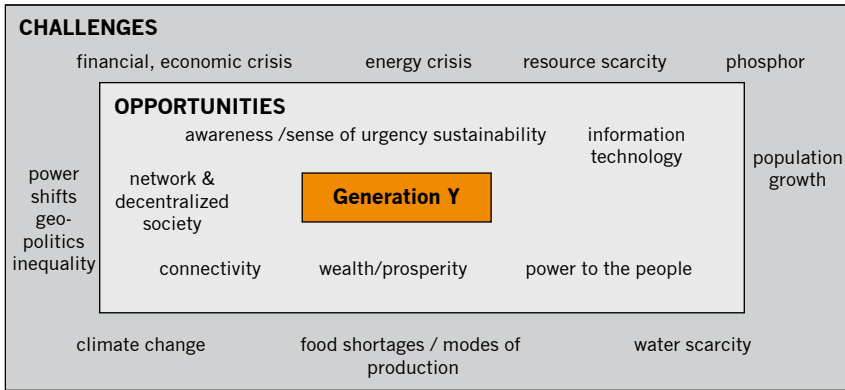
CHALLENGES

financial, economic crisis

energy crisis

resource scarcity

phosphor

OPPORTUNITIES

awareness /sense of urgency sustainability

information technology

power shifts geo-politics inequality

network & decentralized society

Generation Y

population growth

connectivity

wealth/prosperity

power to the people

climate change

food shortages / modes of production

water scarcity